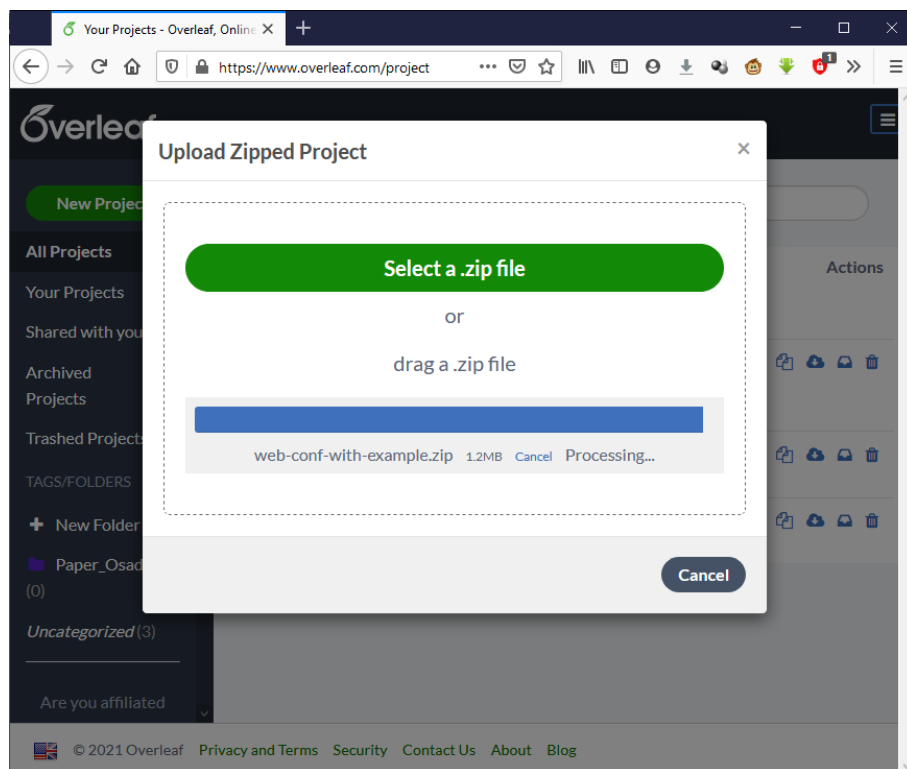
Your Projects - Overleaf, Online

https://www.overleaf.com/project

Overleaf

New Project

All Projects
Your Projects
Shared with you
Archived Projects
Trashed Projects
TAGS/FOLDERS
New Folder
Paper_Osad
(0)
Uncategorized (3)

Are you affiliated

Actions

Upload Zipped Project

Select a .zip file

or

drag a .zip file

web-conf-with-example.zip 1.2MB Cancel Processing...

Cancel

© 2021 Overleaf Privacy and Terms Security Contact Us About Blog